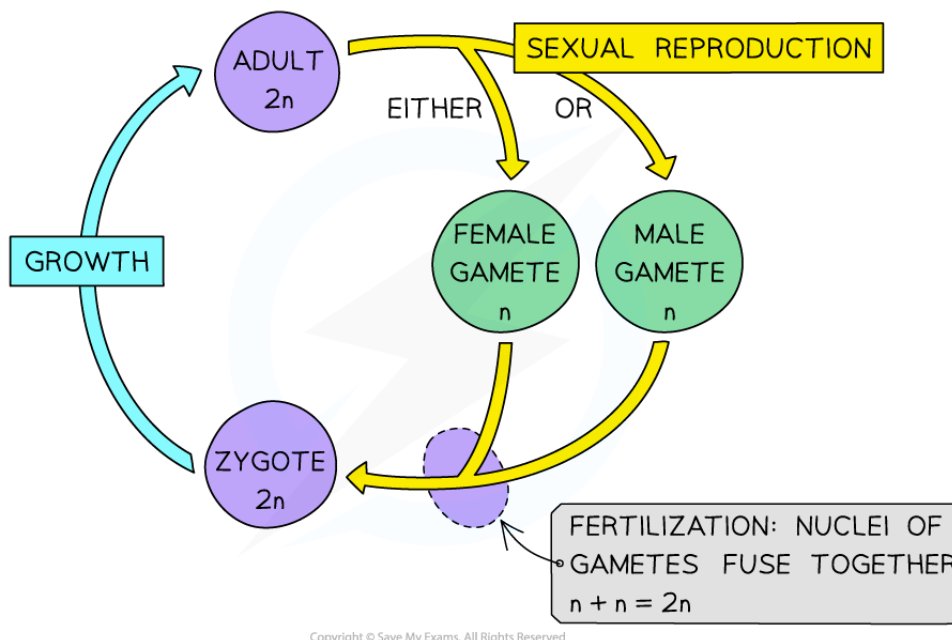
ADULT
2n

SEXUAL REPRODUCTION

EITHER

OR

GROWTH

FEMALE GAMETE
n

MALE GAMETE
n

ZYGOTE
2n

FERTILIZATION: NUCLEI OF GAMETES FUSE TOGETHER
$n + n = 2n$

Copyright © Save My Exams. All Rights Reserved